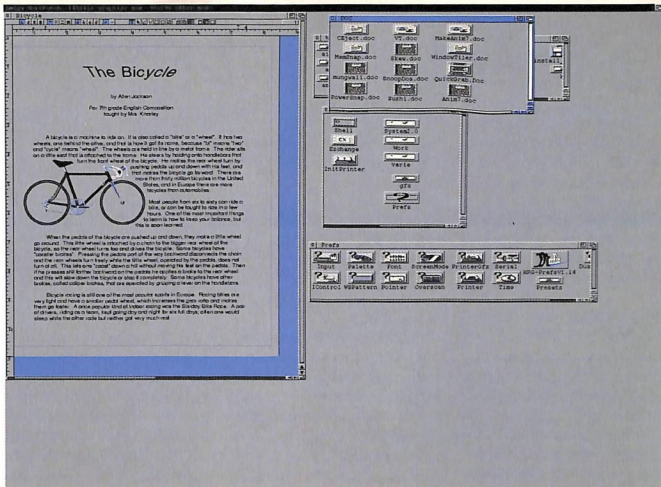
Bicycle

The Bicycle

by Alan Jackson

For 7th grade English Composition
taught by Mrs. Kinsley

A bicycle is a machine to ride on. It is also called a "bike" or a "wheel". It has two wheels, one behind the other, and that is how it got its name, because "bi" means "two" and "cycle" means "wheel". The wheels are held in line by a metal frame. The rider sits on a little seat that is attached to the frame. He steers by holding onto handlebars that turn the front wheel of the bicycle. He makes the rear wheel turn by pushing pedals up and down with his feet, and that makes the bicycle go forward. There are more than forty million bicycles in the United States, and in Europe there are more bicycles than automobiles.

Most people from six to sixty can ride a bike, or can be taught to ride in a few hours. One of the most important things to learn is how to keep your balance, but this is soon learned.

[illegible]

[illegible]

Object.doc VT.doc MakeAnim.doc
MemMap.doc Skew.doc WindowFiler.doc
Mungwall.doc SnoopDos.doc QuickGrab.doc
Powersnap.doc Sushi.doc Anim.doc

Install

Shell System2.0
Exchange Work
InitPrinter Varia
gfx
Prefs

Prefs
Input Palette Font ScreenMode PrinterGfx Serial WBG-Prefs1.14
IControl WBPattern Pointer Overscan Printer Time Presets